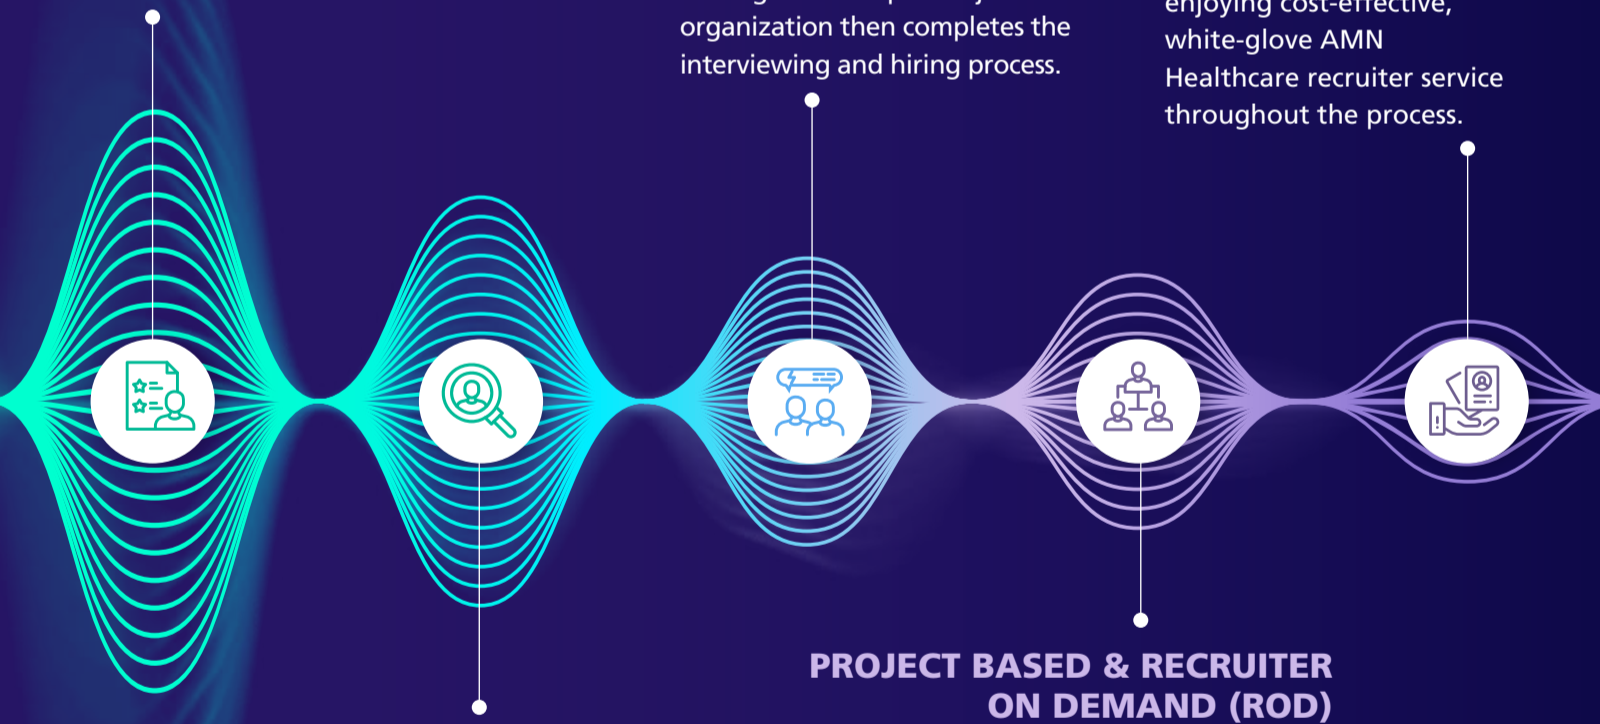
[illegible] organization then completes the interviewing and hiring process.

enjoying cost-effective, white-glove AMN Healthcare recruiter service throughout the process.

PROJECT BASED & RECRUITER ON DEMAND (ROD)